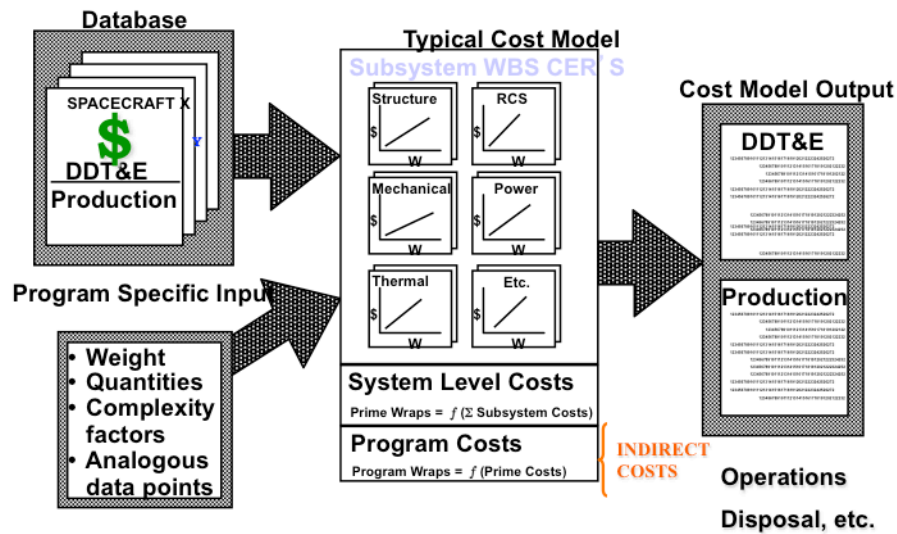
Database

SPACECRAFT X

$

DDT&E

Production

Program Specific Input

• Weight
• Quantities
• Complexity factors
• Analogous data points

Typical Cost Model

Subsystem WBS CER' S

Structure
$
W

RCS
$
W

Mechanical
$
W

Power
$
W

Thermal
$
W

Etc.
$
W

System Level Costs

Prime Wraps = $f$ (Σ Subsystem Costs)

Program Costs

Program Wraps = $f$ (Prime Costs)

INDIRECT COSTS

Cost Model Output

DDT&E

Production

Operations

Disposal, etc.